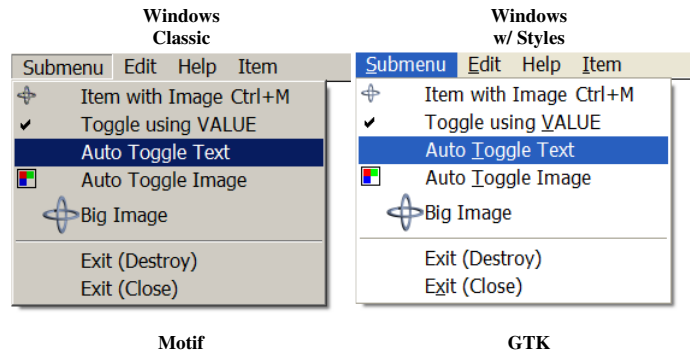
Windows
Classic

Submenu Edit Help Item

Item with Image Ctrl+M
Toggle using VALUE
Auto Toggle Text
Auto Toggle Image
Big Image
Exit (Destroy)
Exit (Close)

Windows
w/ Styles

Submenu Edit Help Item

Item with Image Ctrl+M
Toggle using VALUE
Auto Toggle Text
Auto Toggle Image
Big Image
Exit (Destroy)
Exit (Close)

Motif

GTK